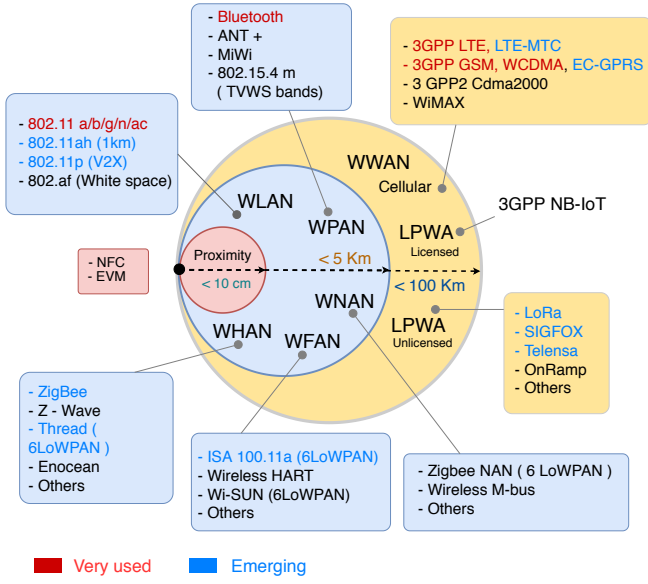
- Bluetooth
- ANT +
- MiWi
- 802.15.4 m
( TVWS bands)

- 3GPP LTE, LTE-MTC
- 3GPP GSM, WCDMA, EC-GPRS
- 3 GPP2 Cdma2000
- WiMAX

- 802.11 a/b/g/n/ac
- 802.11ah (1km)
- 802.11p (V2X)
- 802.af (White space)

WWAN
Cellular

WLAN

WPAN

3GPP NB-IoT

LPWA
Licensed

- NFC
- EVM

Proximity

< 10 cm

< 5 Km

< 100 Km

WNAN

LPWA
Unlicensed

WHAN

WFAN

- LoRa
- SIGFOX
- Telensa
- OnRamp
- Others

- ZigBee
- Z - Wave
- Thread ( 6LoWPAN )
- Enocean
- Others

- ISA 100.11a (6LoWPAN)
- Wireless HART
- Wi-SUN (6LoWPAN)
- Others

- Zigbee NAN ( 6 LoWPAN )
- Wireless M-bus
- Others

Very used

Emerging